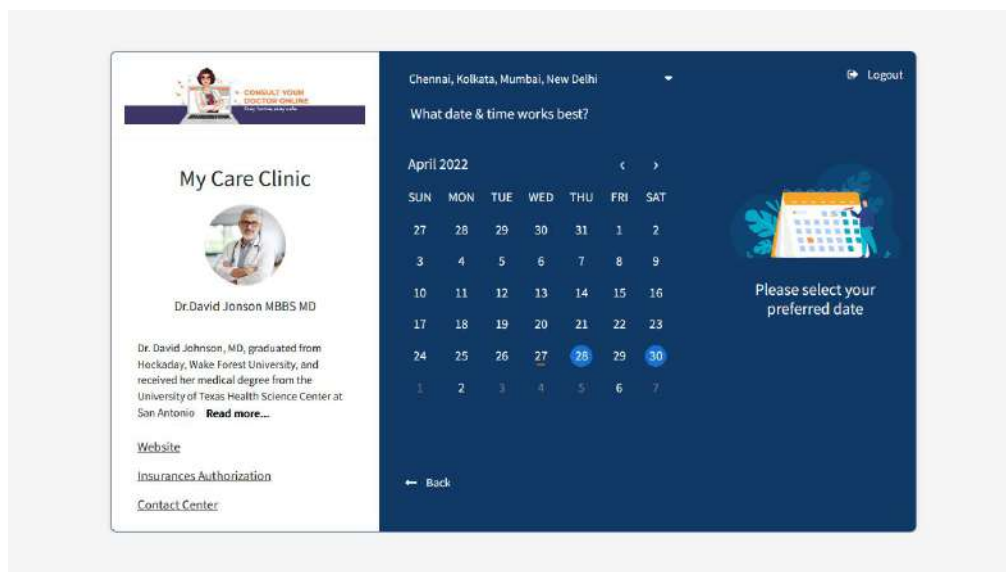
CONSULT YOUR DOCTOR ONLINE
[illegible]

My Care Clinic

Dr.David Jonson MBBS MD

Dr. David Johnson, MD, graduated from Hockaday, Wake Forest University, and received her medical degree from the University of Texas Health Science Center at San Antonio **Read more...**

Website

Insurances Authorization

Contact Center

Chennai, Kolkata, Mumbai, New Delhi

Logout

What date & time works best?

April 2022 ‹ ›

| SUN | MON | TUE | WED | THU | FRI | SAT |
|---|---|---|---|---|---|---|
| 27 | 28 | 29 | 30 | 31 | 1 | 2 |
| 3 | 4 | 5 | 6 | 7 | 8 | 9 |
| 10 | 11 | 12 | 13 | 14 | 15 | 16 |
| 17 | 18 | 19 | 20 | 21 | 22 | 23 |
| 24 | 25 | 26 | 27 | 28 | 29 | 30 |
| 1 | 2 | 3 | 4 | 5 | 6 | 7 |

Please select your preferred date

Back